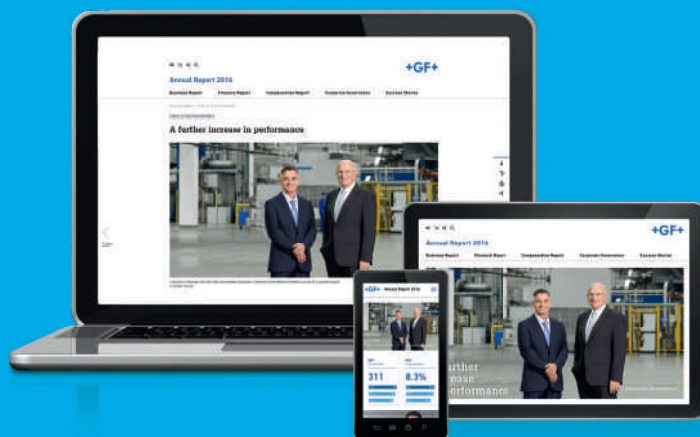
+GF+

Annual Report 2016

Business Report
Financial Report
Compensation Report
Corporate Governance
Success Stories

A further increase in performance

+GF+

Annual Report 2016

Business Report
Financial Report
Compensation Report
Corporate Governance
Success Stories

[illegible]urther
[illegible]ease
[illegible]erformance

+GF+
Annual Report 2016

311

8.3%